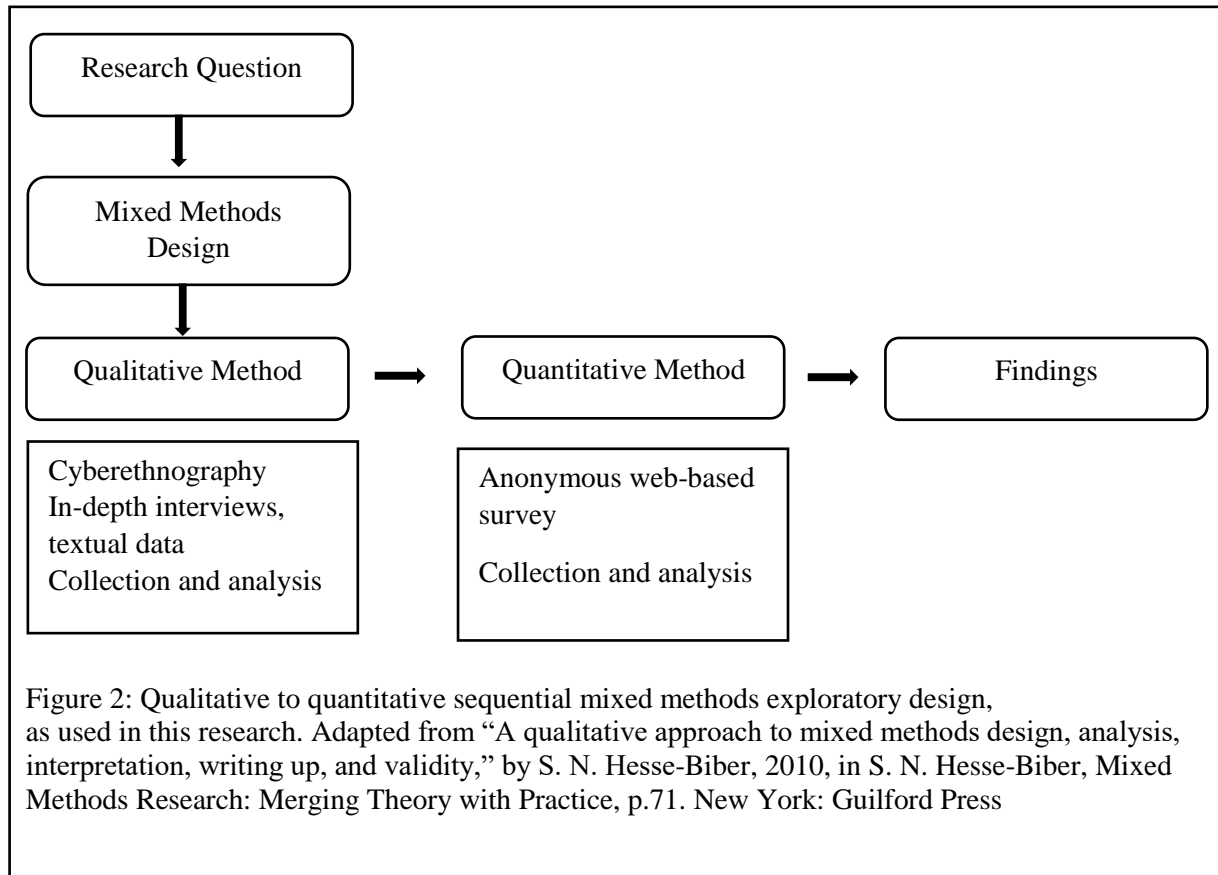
Research Question

Mixed Methods Design

Qualitative Method

Quantitative Method

Findings

Cyberethnography
In-depth interviews, textual data
Collection and analysis

Anonymous web-based survey

Collection and analysis

Figure 2: Qualitative to quantitative sequential mixed methods exploratory design, as used in this research. Adapted from “A qualitative approach to mixed methods design, analysis, interpretation, writing up, and validity,” by S. N. Hesse-Biber, 2010, in S. N. Hesse-Biber, Mixed Methods Research: Merging Theory with Practice, p.71. New York: Guilford Press